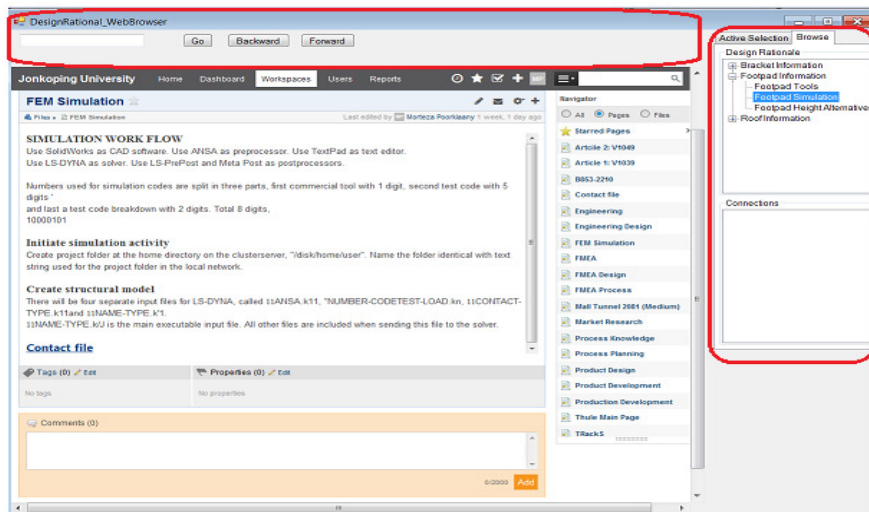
DesignRational_WebBrowser

Go Backward Forward

Jonkoping University Home Dashboard Workspaces Users Reports

FEM Simulation

Files » FEM Simulation

Last edited by Morteza Poorkiaany 1 week, 1 day ago

SIMULATION WORK FLOW

Use SolidWorks as CAD software. Use ANSA as preprocessor. Use TextPad as text editor.
Use LS-DYNA as solver. Use LS-PrePost and Meta Post as postprocessors.

Numbers used for simulation codes are split in three parts, first commercial tool with 1 digit, second test code with 5 digits '
and last a test code breakdown with 2 digits. Total 8 digits,
10000101

Initiate simulation activity

Create project folder at the home directory on the clusterserver, "/disk/home/user". Name the folder identical with text string used for the project folder in the local network.

Create structural model

There will be four separate input files for LS-DYNA, called 11ANSA.k11, "NUMBER-CODETEST-LOAD.kn, 11CONTACT-TYPE.k11and 11NAME-TYPE.k"1.
11NAME-TYPE.k/J is the main executable input file. All other files are included when sending this file to the solver.

Contact file

Tags (0) Edit

No tags

Properties (0) Edit

No properties

Comments (0)

0/2000 Add

Navigator

All Pages Files

Starred Pages
Article 2: V1049
Article 1: V1039
B853-2210
Contact file
Engineering
Engineering Design
FEM Simulation
FMEA
FMEA Design
FMEA Process
Mall Tunnel 2681 (Medium)
Market Research
Process Knowledge
Process Planning
Product Design
Product Development
Production Development
Thule Main Page
TRackS

Active Selection Browse

Design Rationale
Bracket Information
Footpad Information
Footpad Tools
Footpad Simulation
Footpad Height Alternatives
Roof Information

Connections